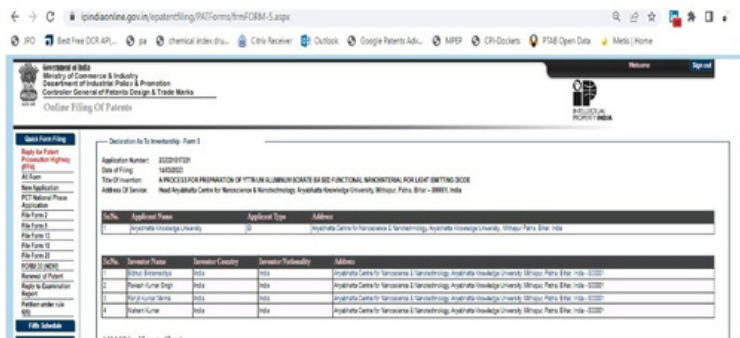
ipindiaonline.gov.in/epatentfiling/PATForms/frmFORM-5.aspx

JPO Best Free OCR API... pa chemical index dru... Citrix Receiver Outlook Google Patents Adv... MPEP CPI-Dockets PTAB Open Data Metis | Home

Government of India
Ministry of Commerce & Industry
Department of Industrial Policy & Promotion
Controller General of Patents Design & Trade Marks
Online Filing Of Patents

Welcome Sign out

INTELLECTUAL PROPERTY INDIA

Quick Form Filing
Reply for Patent Prosecution Highway (PPH)
All Form
New Application
PCT National Phase Application
File Form 2
File Form 3
File Form 12
File Form 13
File Form 23
FORM 30 (NEW)
Renewal of Patent
Reply to Examination Report
Petition under rule 6(6)
Fifth Schedule

Declaration As To Inventorship - Form 5

Application Number: 202231017331
Date of Filing: 14/03/2022
Title Of Invention: A PROCESS FOR PREPARATION OF YTTRIUM ALUMINUM BORATE BASED FUNCTIONAL NANOMATERIAL FOR LIGHT EMITTING DIODE
Address Of Service: Head Aryabhatta Centre for Nanoscience & Nanotechnology, Aryabhatta Knowledge University, Mithapur, Patna, Bihar - 800001, India

| Sr.No. | Applicant Name | Applicant Type | Address |
|---|---|---|---|
| 1 | Aryabhatta Knowledge University | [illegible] | Aryabhatta Centre for Nanoscience & Nanotechnology, Aryabhatta Knowledge University, Mithapur Patna, Bihar, India |

| Sr.No. | Inventor Name | Inventor Country | Inventor Nationality | Address |
|---|---|---|---|---|
| 1 | Bidhan Bikramaditya | India | India | Aryabhatta Centre for Nanoscience & Nanotechnology, Aryabhatta Knowledge University, Mithapur, Patna, Bihar, India - 800001 |
| 2 | Rakesh Kumar Singh | India | India | Aryabhatta Centre for Nanoscience & Nanotechnology, Aryabhatta Knowledge University, Mithapur, Patna, Bihar, India - 800001 |
| 3 | Pankaj Kumar Sharma | India | India | Aryabhatta Centre for Nanoscience & Nanotechnology, Aryabhatta Knowledge University, Mithapur, Patna, Bihar, India - 800001 |
| 4 | Nishant Kumar | India | India | Aryabhatta Centre for Nanoscience & Nanotechnology, Aryabhatta Knowledge University, Mithapur, Patna, Bihar, India - 800001 |